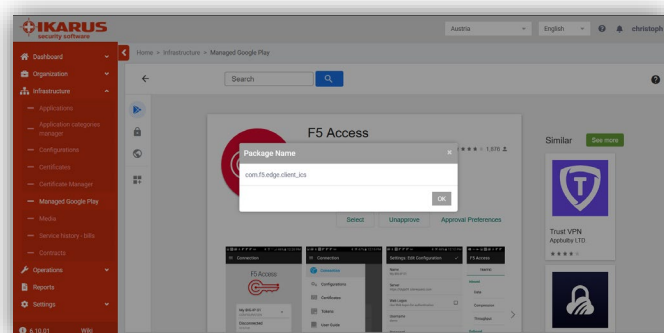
IKARUS
security software

Austria
English
christoph

Dashboard
Organization
Infrastructure
Applications
Application categories manager
Configurations
Certificates
Certificate Manager
Managed Google Play
Media
Service history - bills
Contracts
Operations
Reports
Settings
6.10.01
Wiki

Home > Infrastructure > Managed Google Play

Search

F5 Access

1,670

Package Name

com.f5.edge.client_ics

OK

Select
Unapprove
Approval Preferences

Similar
See more

Trust VPN
Appbulta LTD

Connection
F5 Access
Connection
Configurations
Certificates
Tokens
User Guide
Settings: Edit Configuration
Name
Server
Web Logon
Username
Password
F5 Access